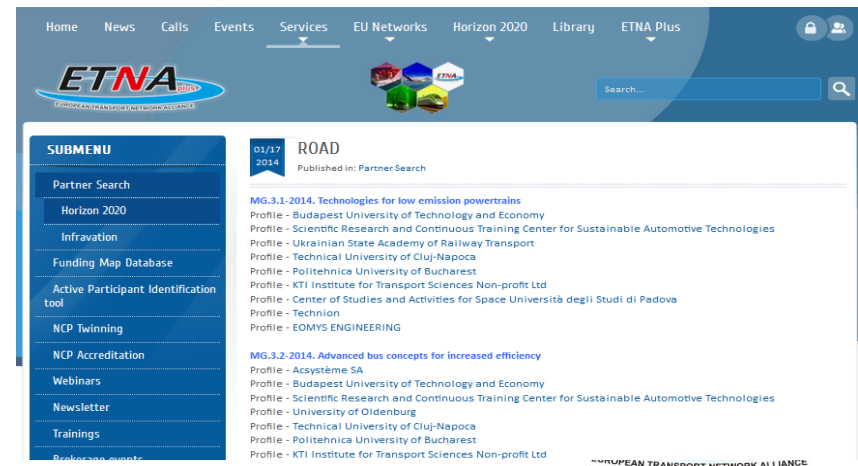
Home News Calls Events Services EU Networks Horizon 2020 Library ETNA Plus

ETNA plus
EUROPEAN TRANSPORT NETWORK ALLIANCE

ETNA

Search...

SUBMENU

Partner Search
Horizon 2020
Infravation
Funding Map Database
Active Participant Identification tool
NCP Twinning
NCP Accreditation
Webinars
Newsletter
Trainings
Brokerage events

01/17 2014

ROAD

Published in: Partner Search

MG.3.1-2014. Technologies for low emission powertrains
Profile - Budapest University of Technology and Economy
Profile - Scientific Research and Continuous Training Center for Sustainable Automotive Technologies
Profile - Ukrainian State Academy of Railway Transport
Profile - Technical University of Cluj-Napoca
Profile - Politehnica University of Bucharest
Profile - KTI Institute for Transport Sciences Non-profit Ltd
Profile - Center of Studies and Activities for Space Università degli Studi di Padova
Profile - Technion
Profile - EOMYS ENGINEERING

MG.3.2-2014. Advanced bus concepts for increased efficiency
Profile - Acsystème SA
Profile - Budapest University of Technology and Economy
Profile - Scientific Research and Continuous Training Center for Sustainable Automotive Technologies
Profile - University of Oldenburg
Profile - Technical University of Cluj-Napoca
Profile - Politehnica University of Bucharest
Profile - KTI Institute for Transport Sciences Non-profit Ltd

EUROPEAN TRANSPORT NETWORK ALLIANCE